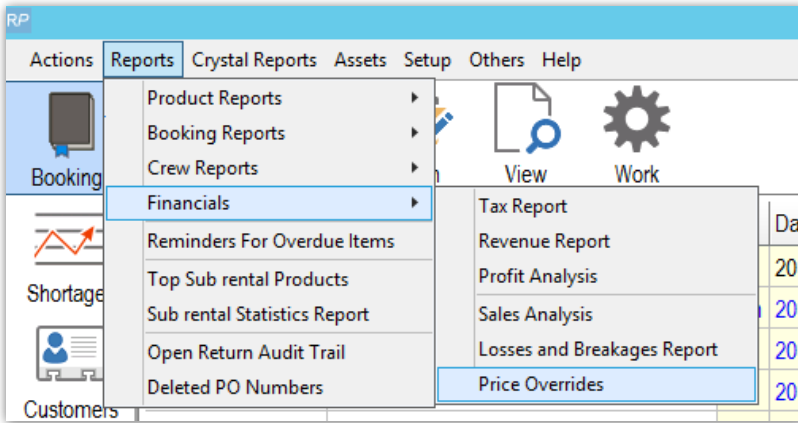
RP

Actions Reports Crystal Reports Assets Setup Others Help

Booking

Shortage

Customers

Product Reports
Booking Reports
Crew Reports
Financials
Reminders For Overdue Items
Top Sub rental Products
Sub rental Statistics Report
Open Return Audit Trail
Deleted PO Numbers

n

View

Work

Tax Report
Revenue Report
Profit Analysis
Sales Analysis
Losses and Breakages Report
Price Overrides

Da
20
20
20
20